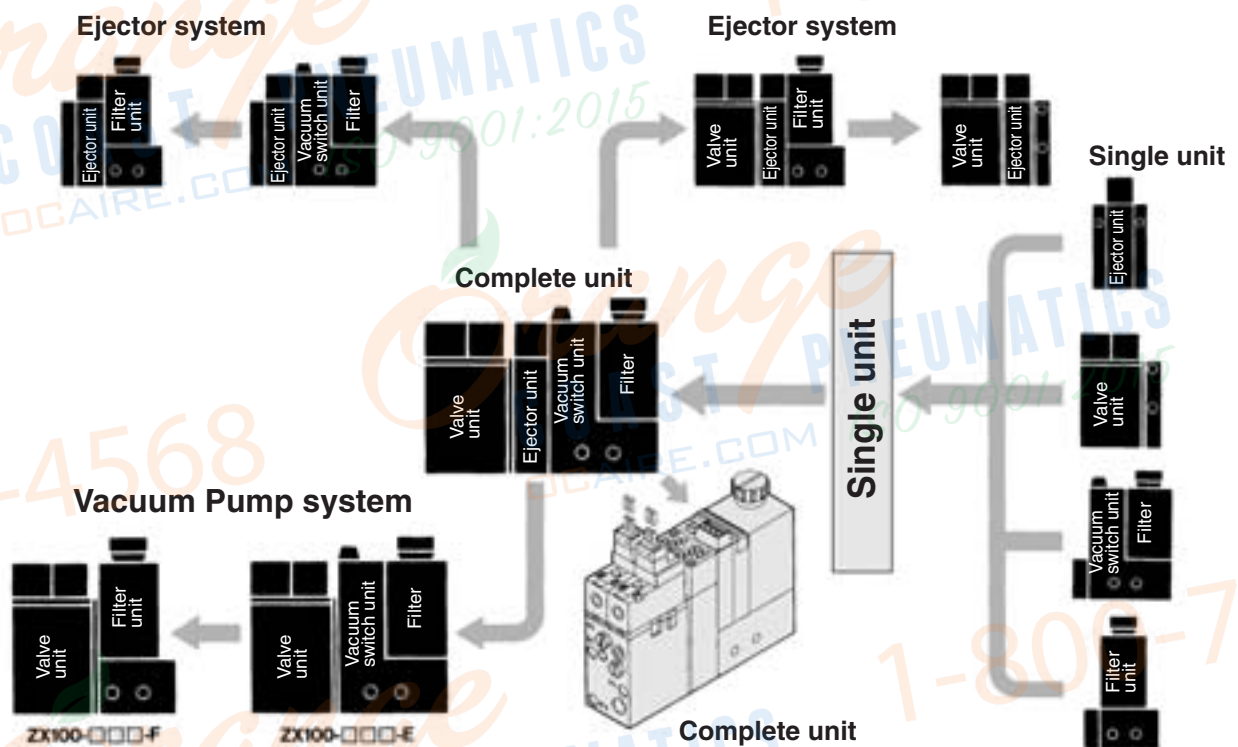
Ejector system

Filter unit

Ejector unit

Vacuum switch unit

Filter

Ejector unit

Ejector system

Valve unit

Ejector unit

Filter unit

Valve unit

Ejector unit

Single unit

Ejector unit

Complete unit

Valve unit

Ejector unit

Vacuum switch unit

Filter

Single unit

Valve unit

Vacuum switch unit

Filter

Filter unit

Vacuum Pump system

Valve unit

Filter unit

ZX100-□□□-F

Valve unit

Vacuum switch unit

Filter

ZX100-□□□-E

Complete unit

ORANGE COAST PNEUMATICS ISO 9001:2015 OCAIRE.COM 1-800-7 4568